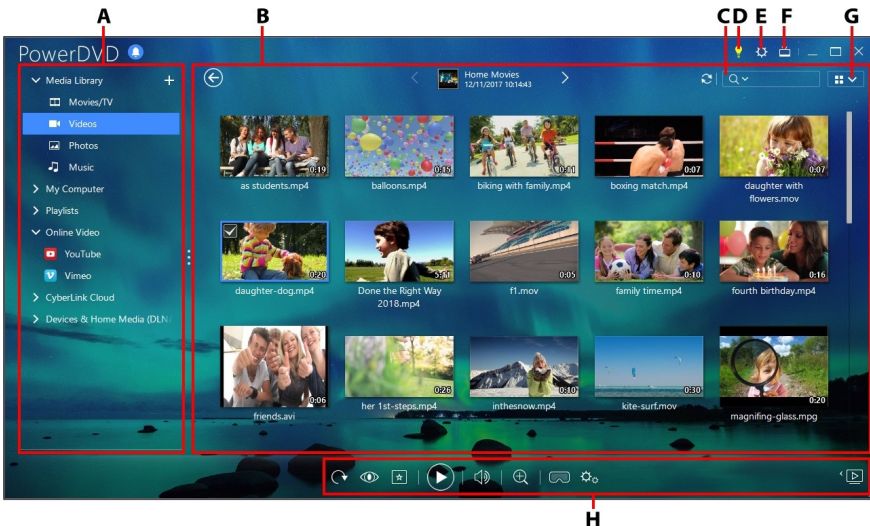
A B C D E F G

PowerDVD

Media Library
Movies/TV
Videos
Photos
Music
My Computer
Playlists
Online Video
YouTube
Vimeo
CyberLink Cloud
Devices & Home Media (DLN

Home Movies
12/11/2017 10:14:43

0:19 as students.mp4
0:15 balloons.mp4
0:11 biking with family.mp4
0:07 boxing match.mp4
0:07 daughter with flowers.mov
0:20 daughter-dog.mp4
5:11 Done the Right Way 2018.mp4
0:05 f1.mov
0:10 family time.mp4
0:16 fourth birthday.mp4
0:06 friends.avi
0:26 her 1st-steps.mp4
0:10 inthesnow.mp4
0:30 kite-surf.mov
0:20 magnifing-glass.mpg

H